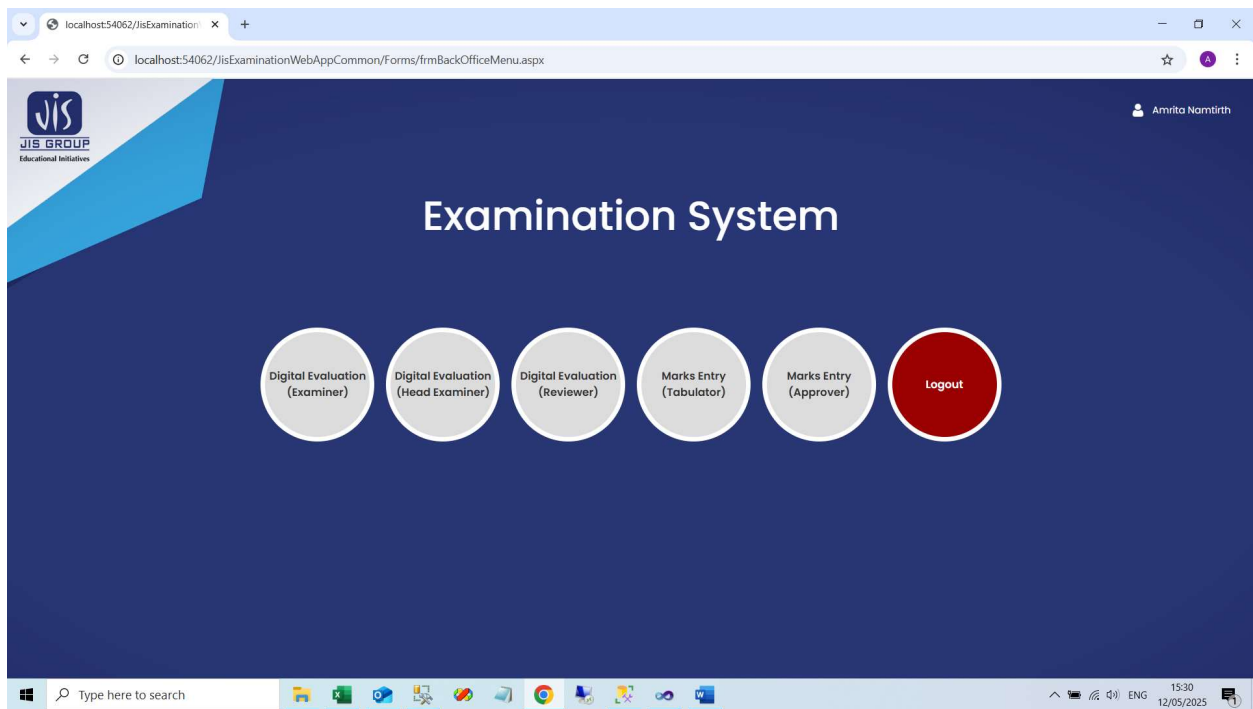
localhost:54062/JisExamination ×
+

localhost:54062/JisExaminationWebAppCommon/Forms/frmBackOfficeMenu.aspx

JIS
JIS GROUP
Educational Initiatives

Amrita Namtirth

Examination System

Digital Evaluation (Examiner)

Digital Evaluation (Head Examiner)

Digital Evaluation (Reviewer)

Marks Entry (Tabulator)

Marks Entry (Approver)

Logout

Type here to search

ENG
15:30
12/05/2025